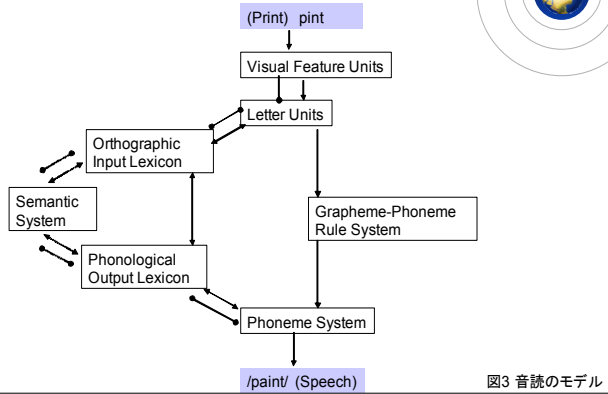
(Print) pint

Visual Feature Units

Letter Units

Orthographic Input Lexicon

Semantic System

Grapheme-Phoneme Rule System

Phonological Output Lexicon

Phoneme System

/paint/ (Speech)

図3 音読のモデル